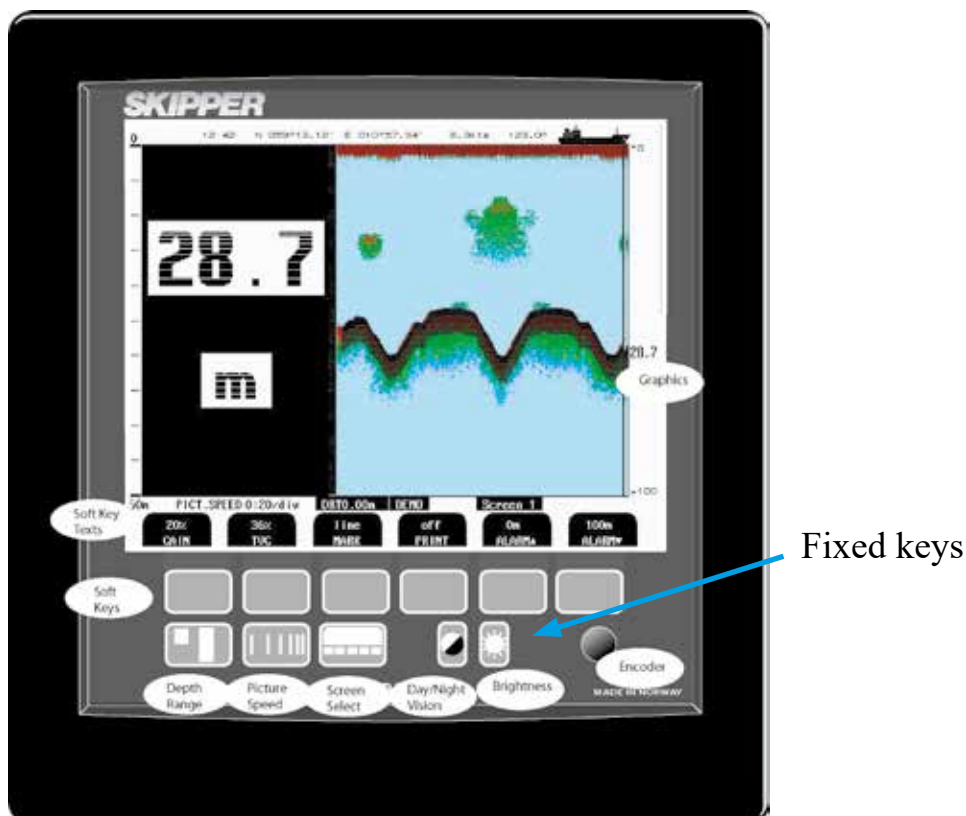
SKIPPER

0 12:42 N 059°13.12' E 010°57.54' 8.3kts 128.0°

28.7

m

-0

28.7

-100

Graphics

50m PICT.SPEED 0:20/div DBT0.00m DEMO Screen 1

Soft Key Texts

| 20% GAIN | 36% TVG | line MARK | off PRINT | 0m ALARM▲ | 100m ALARM▼ |
|---|---|---|---|---|---|

Soft Keys

Fixed keys

Depth Range

Picture Speed

Screen Select

Day/Night Vision

Brightness

Encoder

MADE IN NORWAY